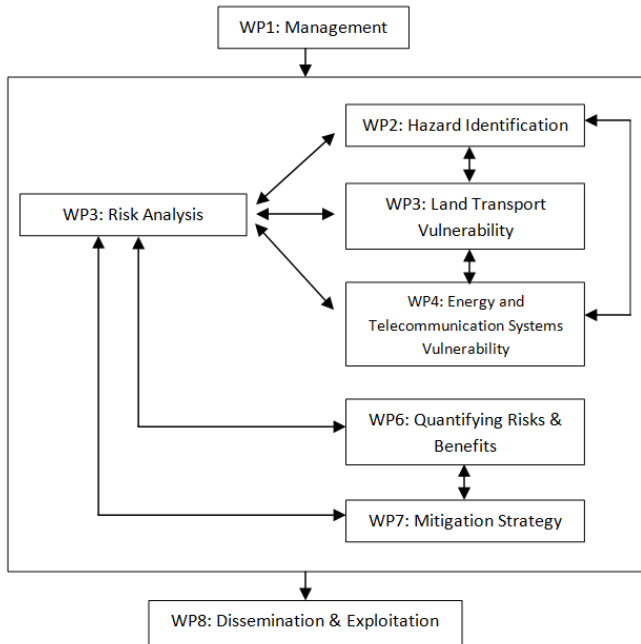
WP1: Management

WP2: Hazard Identification

WP3: Risk Analysis

WP3: Land Transport Vulnerability

WP4: Energy and Telecommunication Systems Vulnerability

WP6: Quantifying Risks & Benefits

WP7: Mitigation Strategy

WP8: Dissemination & Exploitation